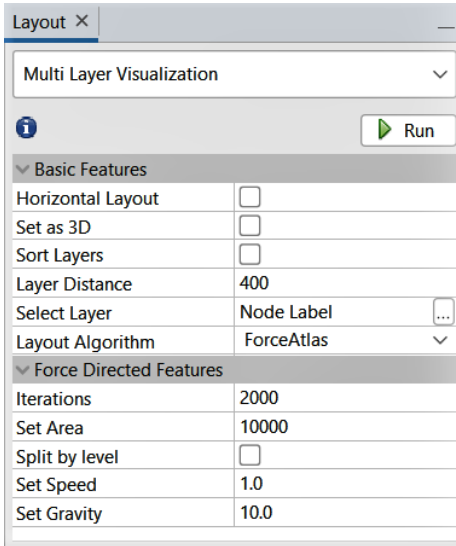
Layout ×

Multi Layer Visualization

Run

Basic Features

| | |
|---|---|
| Horizontal Layout | |
| Set as 3D | |
| Sort Layers | |
| Layer Distance | 400 |
| Select Layer | Node Label ... |
| Layout Algorithm | ForceAtlas |

Force Directed Features

| | |
|---|---|
| Iterations | 2000 |
| Set Area | 10000 |
| Split by level | |
| Set Speed | 1.0 |
| Set Gravity | 10.0 |